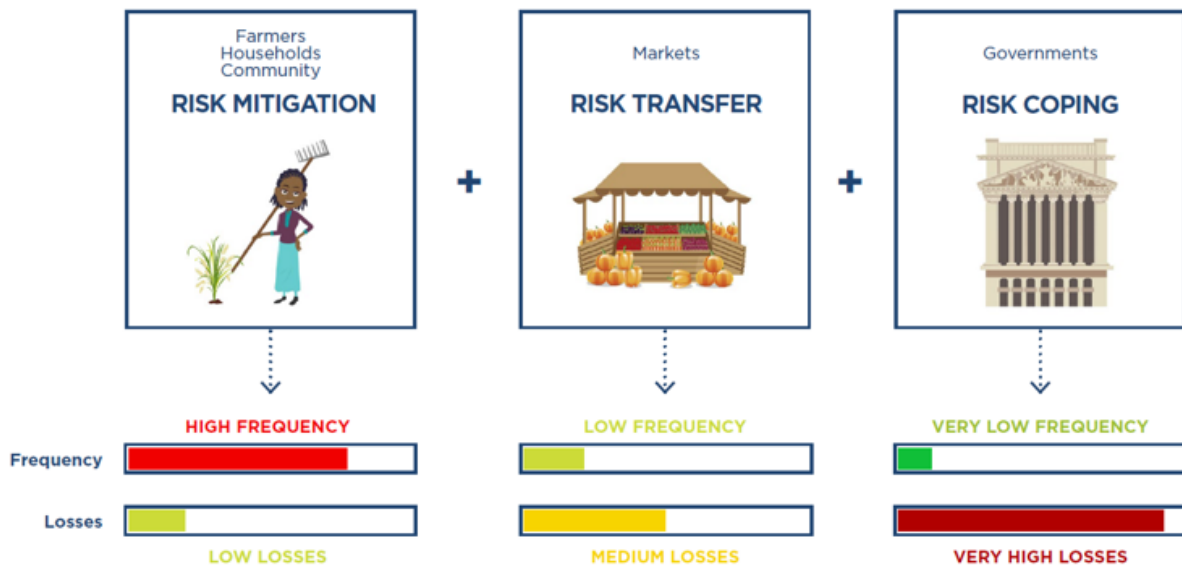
Farmers
Households
Community

RISK MITIGATION

+

Markets

RISK TRANSFER

+

Governments

RISK COPING

HIGH FREQUENCY

LOW FREQUENCY

VERY LOW FREQUENCY

Frequency

Losses

LOW LOSSES

MEDIUM LOSSES

VERY HIGH LOSSES